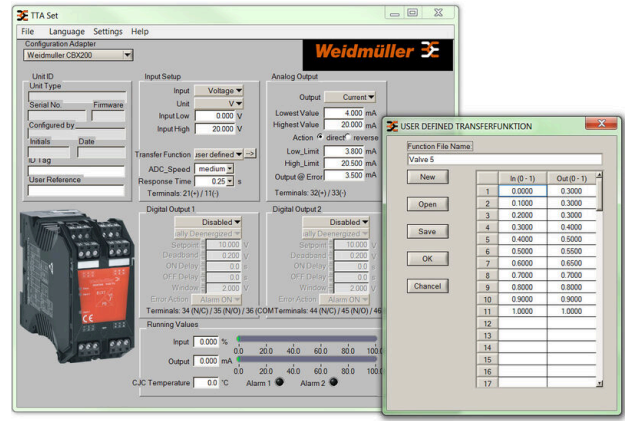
TTA Set

File Language Settings Help

Configuration Adapter
Weidmuller CBX200

Weidmüller

Unit ID
Unit Type
Serial No. Firmware
Configured by
Initials Date
ID Tag
User Reference

Input Setup
Input Voltage
Unit V
Input Low 0.000 V
Input High 20.000 V

Transfer Function user defined ->
ADC_Speed medium
Response Time 0.25 s
Terminals: 21(+) / 11(-)

Analog Output
Output Current
Lowest Value 4.000 mA
Highest Value 20.000 mA
Action direct reverse
Low_Limit 3.800 mA
High_Limit 20.500 mA
Output @ Error 3.500 mA
Terminals: 32(+) / 33(-)

Digital Output 1
Disabled
ally Deenergized
Setpoint 10.000 V
Deadband 0.200 V
ON Delay 0.0 s
OFF Delay 0.0 s
Window 2.000 V
Error Action Alarm ON
Terminals: 34 (N/C) / 35 (N/O) / 36 (COM

Digital Output 2
Disabled
ally Deenergized
Setpoint 10.000 V
Deadband 0.200 V
ON Delay 0.0 s
OFF Delay 0.0 s
Window 2.000 V
Error Action Alarm ON
Terminals: 44 (N/C) / 45 (N/O) / 46

Running Values
Input 0.000 %
0.0 20.0 40.0 60.0 80.0 100.0
Output 0.000 mA
0.0 20.0 40.0 60.0 80.0 100.0
CJC Temperature 0.0 °C Alarm 1 Alarm 2

USER DEFINED TRANSFERFUNKTION

Function File Name
Valve 5

New
Open
Save
OK
Cancel

| | In (0 - 1) | Out (0 - 1) |
|---|---|---|
| 1 | 0.0000 | 0.3000 |
| 2 | 0.1000 | 0.3000 |
| 3 | 0.2000 | 0.3000 |
| 4 | 0.3000 | 0.4000 |
| 5 | 0.4000 | 0.5000 |
| 6 | 0.5000 | 0.5500 |
| 7 | 0.6000 | 0.6500 |
| 8 | 0.7000 | 0.7000 |
| 9 | 0.8000 | 0.8000 |
| 10 | 0.9000 | 0.9000 |
| 11 | 1.0000 | 1.0000 |
| 12 | | |
| 13 | | |
| 14 | | |
| 15 | | |
| 16 | | |
| 17 | | |